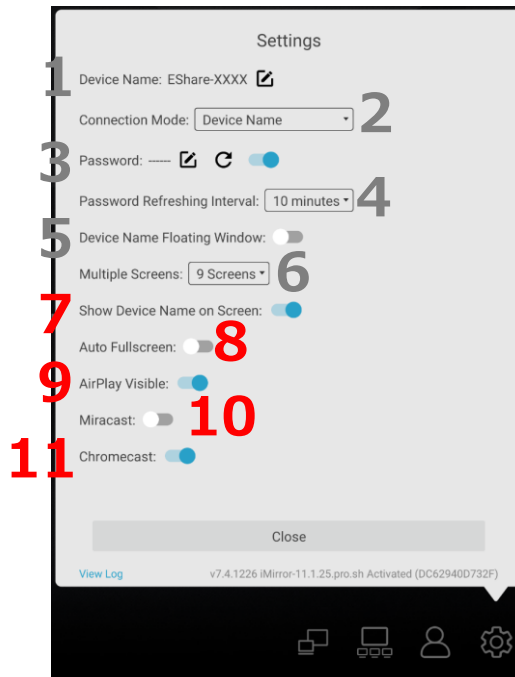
Settings

1 Device Name: EShare-XXXX

Connection Mode: Device Name 2

3 Password: ------

Password Refreshing Interval: 10 minutes 4

5 Device Name Floating Window:

Multiple Screens: 9 Screens 6

7 Show Device Name on Screen:

Auto Fullscreen: 8

9 AirPlay Visible:

Miracast: 10

11 Chromecast:

Close

View Log

v7.4.1226 iMirror-11.1.25.pro.sh Activated (DC62940D732F)